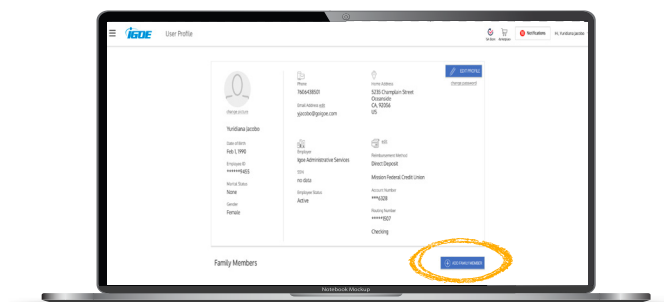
iGOE User Profile

Get Alerts Marketplace Notifications Hi, Yunliana Jacobs

change picture

Yunliana Jacobs

Date of Birth
Feb 1, 1990

Employee ID
*******8455

Marital Status
None

Gender
Female

Phone
7606438501

Email Address.ygb
yjacobs@goigoe.com

Employer
Igoe Administrative Services

SSN
no data

Employee Status
Active

Home Address
5235 Champlain Street
Oceanside
CA, 92056
US

Reimbursement Method
Direct Deposit

Mission Federal Credit Union

Account Number
****4328

Routing Number
*****8517

Checking

EDIT PROFILE
change password

Family Members

ADD FAMILY MEMBER

Notebook Mockup